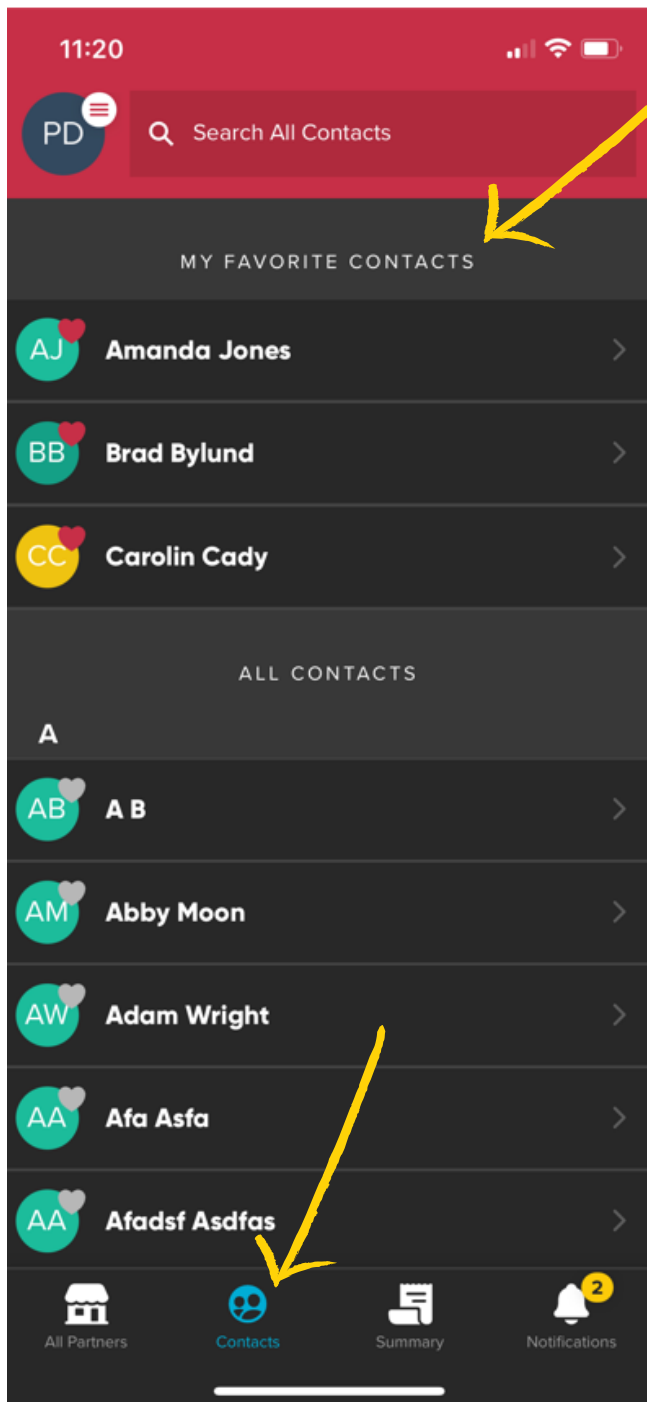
11:20

PD

Search All Contacts

MY FAVORITE CONTACTS

AJ Amanda Jones

BB Brad Bylund

CC Carolin Cady

ALL CONTACTS

A

AB A B

AM Abby Moon

AW Adam Wright

AA Afa Asfa

AA Afadsf Asdfas

All Partners

Contacts

Summary

2

Notifications